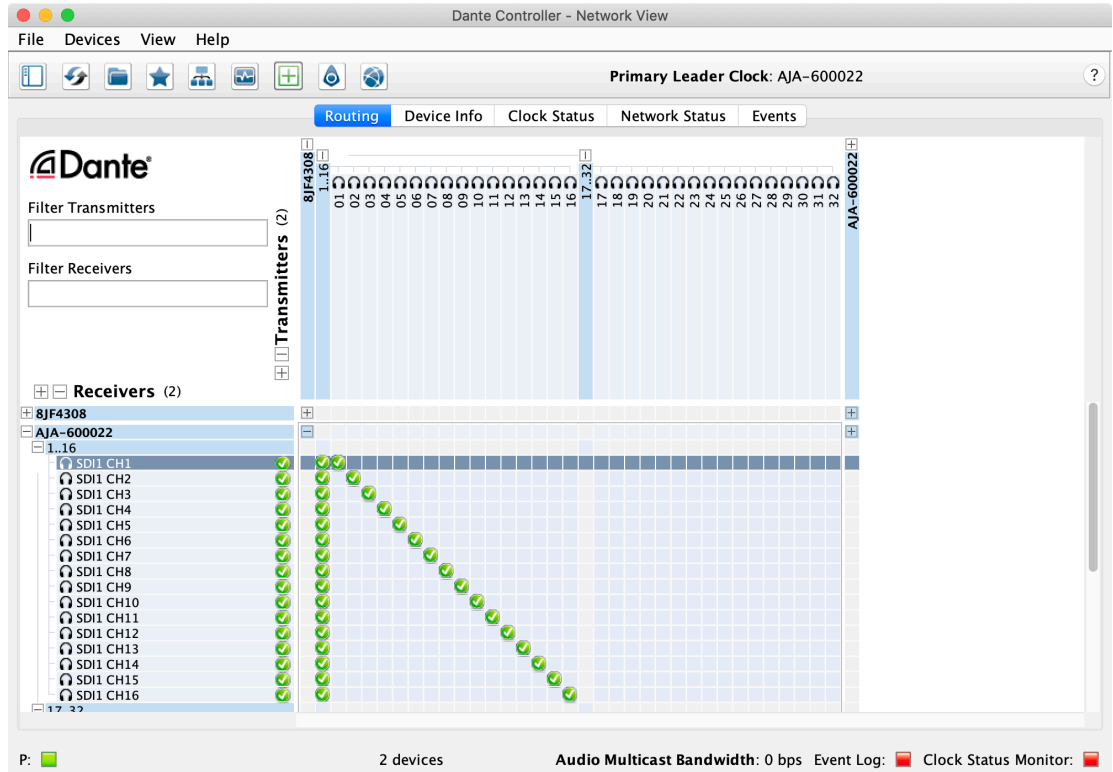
Dante Controller - Network View

File Devices View Help

Primary Leader Clock: AJA-600022

?

Routing Device Info Clock Status Network Status Events

Dante

Filter Transmitters

Filter Receivers

Transmitters (2)

8JF4308
1..16
01 02 03 04 05 06 07 08 09 10 11 12 13 14 15 16
17..32
17 18 19 20 21 22 23 24 25 26 27 28 29 30 31 32
AJA-600022

Receivers (2)

8JF4308
AJA-600022
1..16
SDI1 CH1
SDI1 CH2
SDI1 CH3
SDI1 CH4
SDI1 CH5
SDI1 CH6
SDI1 CH7
SDI1 CH8
SDI1 CH9
SDI1 CH10
SDI1 CH11
SDI1 CH12
SDI1 CH13
SDI1 CH14
SDI1 CH15
SDI1 CH16
17..32

P:

2 devices

Audio Multicast Bandwidth: 0 bps Event Log: Clock Status Monitor: